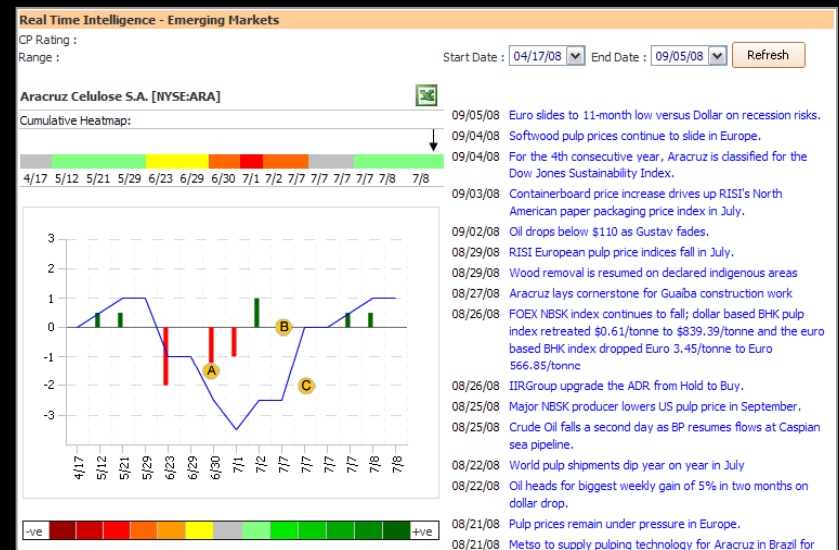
Real Time Intelligence - Emerging Markets

CP Rating :
Range :

Start Date : 04/17/08 End Date : 09/05/08 Refresh

Aracruz Celulose S.A. [NYSE:ARA]

Cumulative Heatmap:

4/17 5/12 5/21 5/29 6/23 6/29 6/30 7/1 7/2 7/7 7/7 7/7 7/7 7/8 7/8

3
2
1
0
-1
-2
-3

A B C

4/17 5/12 5/21 5/29 6/23 6/29 6/30 7/1 7/2 7/7 7/7 7/7 7/7 7/8 7/8

-ve +ve

09/05/08 Euro slides to 11-month low versus Dollar on recession risks.
09/04/08 Softwood pulp prices continue to slide in Europe.
09/04/08 For the 4th consecutive year, Aracruz is classified for the Dow Jones Sustainability Index.
09/03/08 Containerboard price increase drives up RISI's North American paper packaging price index in July.
09/02/08 Oil drops below $110 as Gustav fades.
08/29/08 RISI European pulp price indices fall in July.
08/29/08 Wood removal is resumed on declared indigenous areas
08/27/08 Aracruz lays cornerstone for Guaiba construction work
08/26/08 FOEX NBSK index continues to fall; dollar based BHK pulp index retreated $0.61/tonne to $839.39/tonne and the euro based BHK index dropped Euro 3.45/tonne to Euro 566.85/tonne
08/26/08 IIRGroup upgrade the ADR from Hold to Buy.
08/25/08 Major NBSK producer lowers US pulp price in September.
08/25/08 Crude Oil falls a second day as BP resumes flows at Caspian sea pipeline.
08/22/08 World pulp shipments dip year on year in July
08/22/08 Oil heads for biggest weekly gain of 5% in two months on dollar drop.
08/21/08 Pulp prices remain under pressure in Europe.
08/21/08 Metso to supply pulping technology for Aracruz in Brazil for